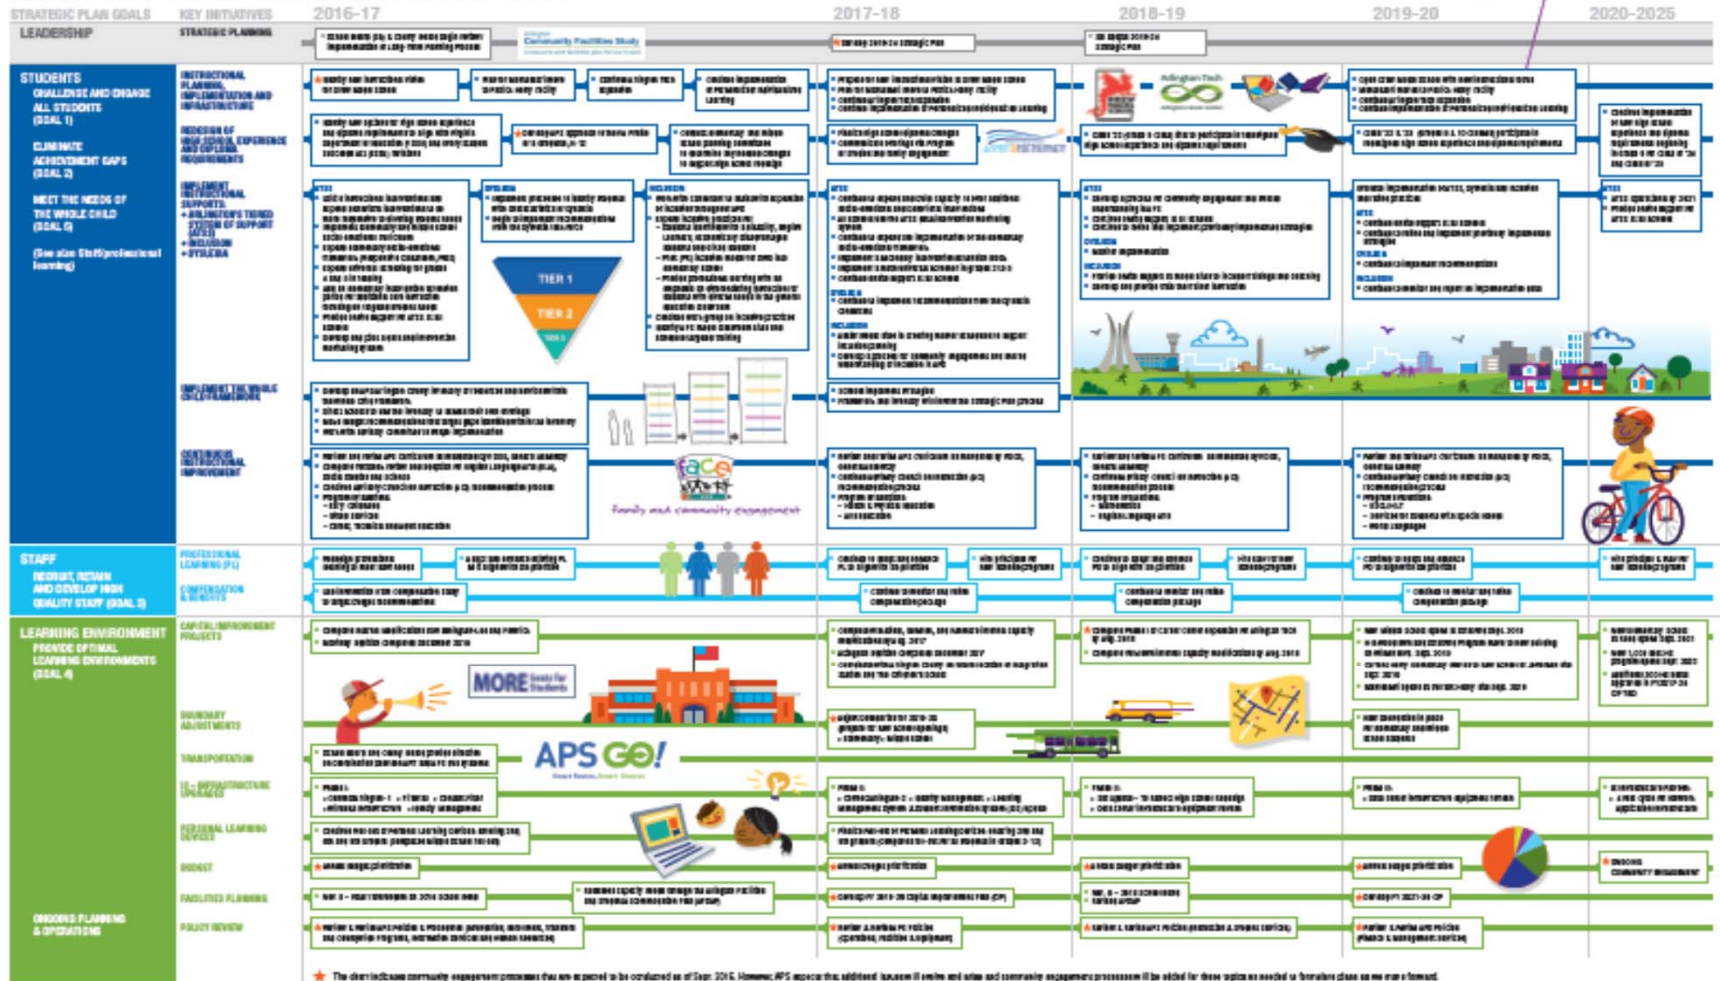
STRATEGIC PLAN GOALS KEY INITIATIVES 2016-17 2017-18 2018-19 2019-20 2020-2025

LEADERSHIP STRATEGIC PLANNING

Community Facilities Study

STUDENTS
CHALLENGE AND ENGAGE ALL STUDENTS (GOAL 1)
ELIMINATE ACHIEVEMENT GAPS (GOAL 2)
MEET THE NEEDS OF THE WHOLE CHILD (GOAL 5)
(See also Staff/professional learning)

INSTRUCTIONAL PLANNING, IMPLEMENTATION AND INFRASTRUCTURE

REDESIGN OF HIGH SCHOOL EXPERIENCE AND DIPLOMA REQUIREMENTS

IMPLEMENT INSTRUCTIONAL SUPPORTS:
• ARLINGTON'S TIERED SYSTEM OF SUPPORT (ATSS)
• INCLUSION
• DYSLEXIA

ATSS DYSLEXIA INCLUSION

TIER 1
TIER 2
TIER 3

Arlington Tech

IMPLEMENT THE WHOLE CHILD FRAMEWORK

CONTINUOUS INSTRUCTIONAL IMPROVEMENT

face
family and community engagement

STAFF
RECRUIT, RETAIN AND DEVELOP HIGH QUALITY STAFF (GOAL 3)

PROFESSIONAL LEARNING (PL)
COMPENSATION & BENEFITS

LEARNING ENVIRONMENT
PROVIDE OPTIMAL LEARNING ENVIRONMENTS (GOAL 4)

CAPITAL IMPROVEMENT PROJECTS

MORE Seats for Students

BOUNDARY ADJUSTMENTS

TRANSPORTATION

APS GO!

IT – INFRASTRUCTURE UPGRADES

PERSONAL LEARNING DEVICES

BUDGET

ONGOING PLANNING & OPERATIONS

FACILITIES PLANNING

POLICY REVIEW

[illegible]